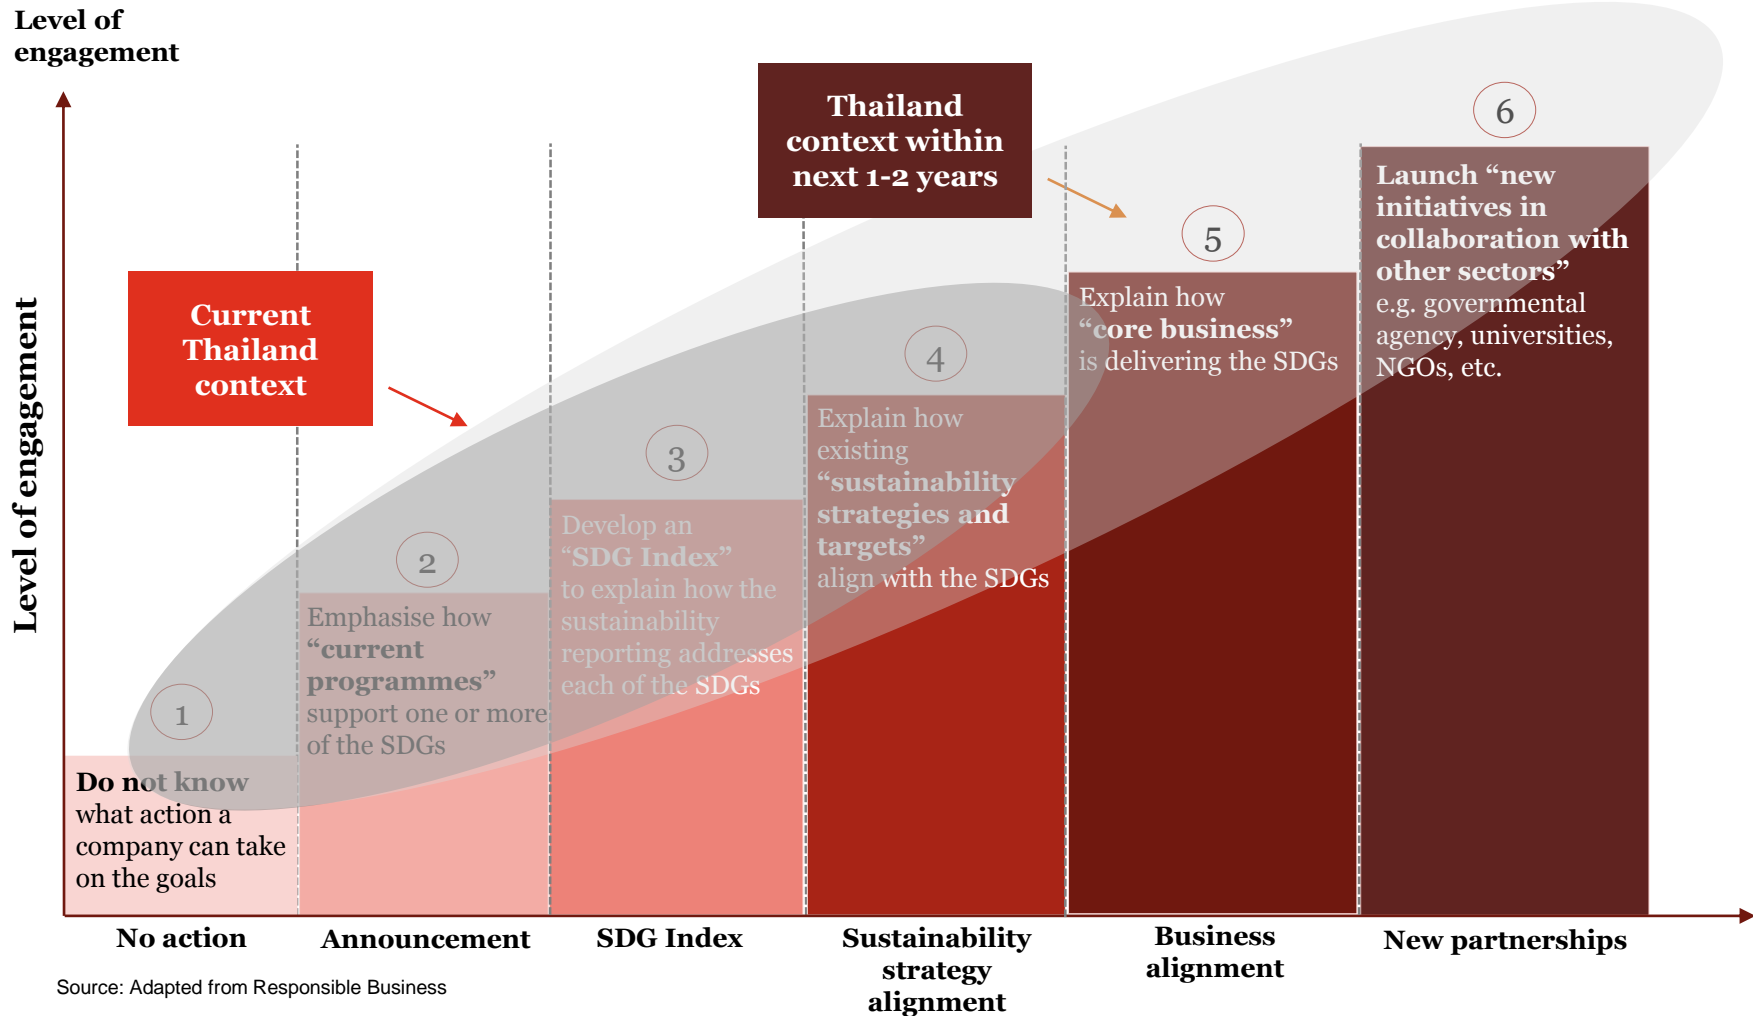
Level of engagement

Level of engagement

Thailand context within next 1-2 years

Current Thailand context

6

Launch "new initiatives in collaboration with other sectors" e.g. governmental agency, universities, NGOs, etc.

5

Explain how "core business" is delivering the SDGs

4

Explain how existing "sustainability strategies and targets" align with the SDGs

3

Develop an "SDG Index" to explain how the sustainability reporting addresses each of the SDGs

2

Emphasise how "current programmes" support one or more of the SDGs

1

Do not know what action a company can take on the goals

No action

Announcement

SDG Index

Sustainability strategy alignment

Business alignment

New partnerships

Source: Adapted from Responsible Business